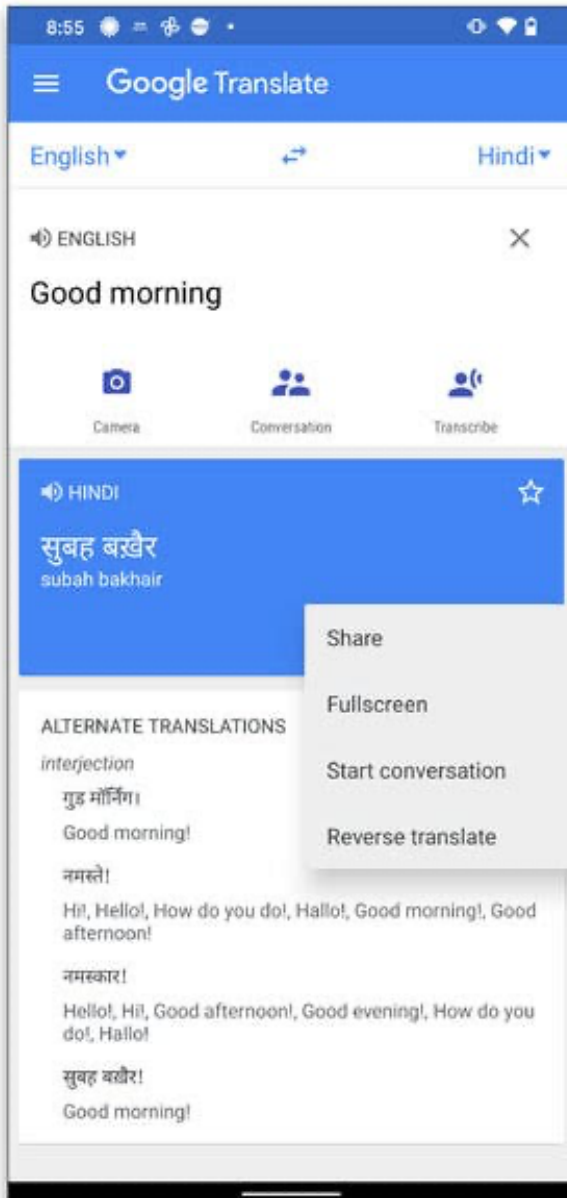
8:55

Google Translate

English

Hindi

ENGLISH

Good morning

Camera

Conversation

Transcribe

HINDI

सुबह बख़ैर
subah bakhair

Share

Fullscreen

Start conversation

Reverse translate

ALTERNATE TRANSLATIONS

interjection

गुड मॉर्निंग।
Good morning!

नमस्ते!
Hi!, Hello!, How do you do!, Hallo!, Good morning!, Good afternoon!

नमस्कार!
Hello!, Hi!, Good afternoon!, Good evening!, How do you do!, Hallo!

सुबह बख़ैर!
Good morning!